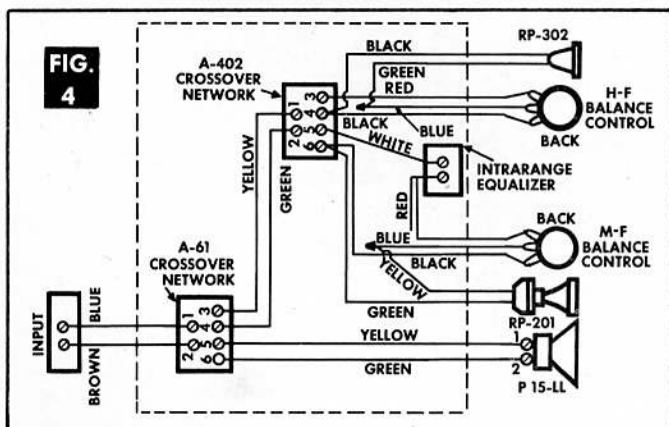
FIG. 4

A-402 CROSSOVER NETWORK

BLACK

RP-302

GREEN

RED

H-F BALANCE CONTROL

BACK

BLACK

BLUE

WHITE

INTRARANGE EQUALIZER

YELLOW

GREEN

1 4 3
2 5 6

RED

BACK

BLUE

M-F BALANCE CONTROL

BLACK

YELLOW

A-61 CROSSOVER NETWORK

GREEN

RP-201

INPUT

BLUE

BROWN

1 4 3
2 5 6

YELLOW

1
2

GREEN

P 15-LL